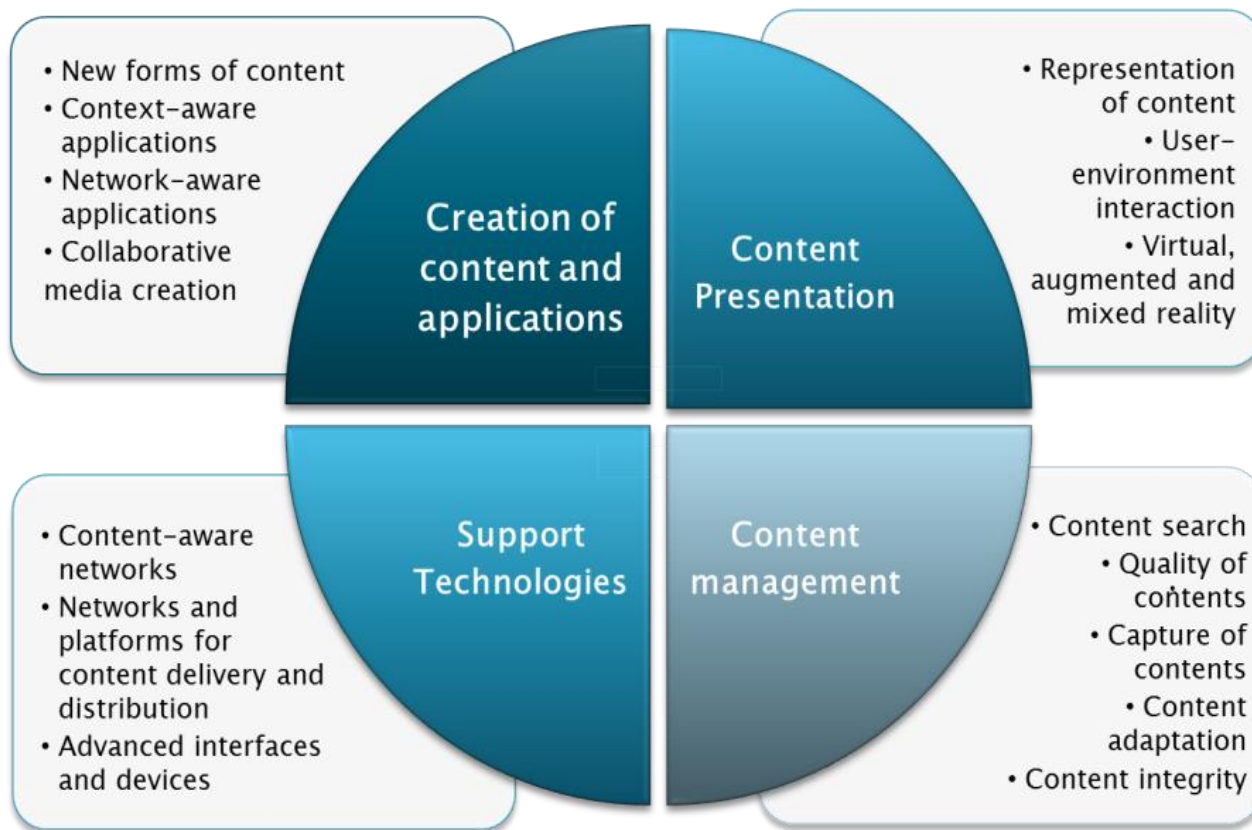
• New forms of content
• Context-aware applications
• Network-aware applications
• Collaborative media creation

Creation of content and applications

Content Presentation

• Representation of content
• User-environment interaction
• Virtual, augmented and mixed reality

• Content-aware networks
• Networks and platforms for content delivery and distribution
• Advanced interfaces and devices

Support Technologies

Content management

• Content search
• Quality of contents
• Capture of contents
• Content adaptation
• Content integrity